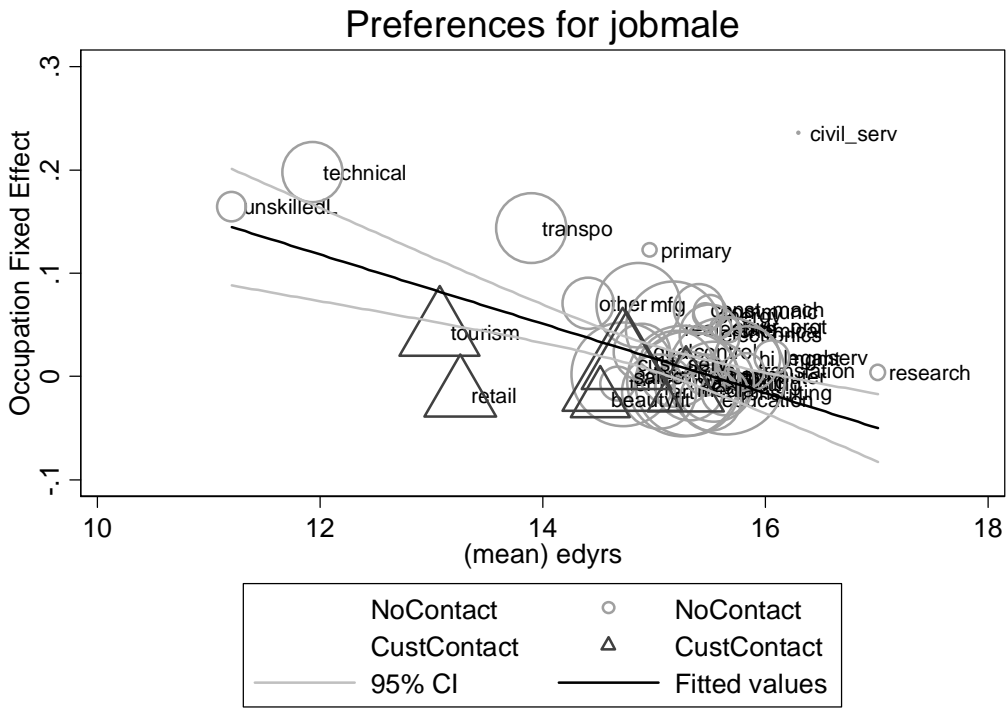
Preferences for jobmale

Occupation Fixed Effect

-.1
0
.1
.2
.3

10
12
14
16
18

(mean) edyrs

civil_serv
technical
unskilledL
transpo
primary
other
mfg
tourism
retail
beauty
research

NoContact
CustContact
95% CI
NoContact
CustContact
Fitted values